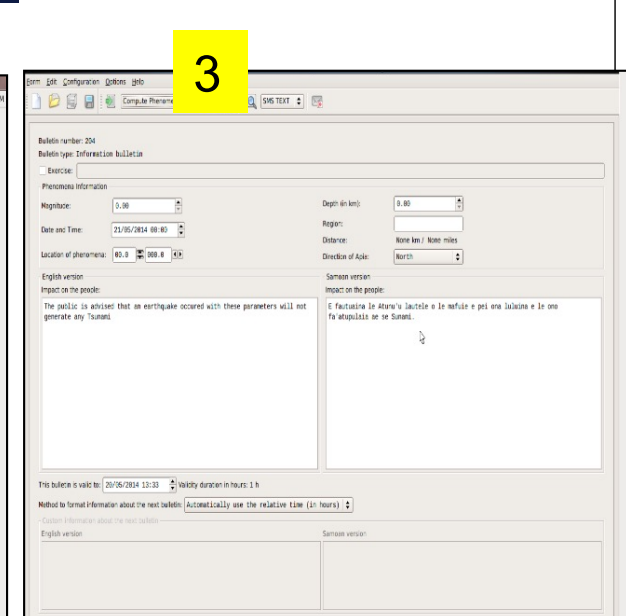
3

Form Edit Configuration Options Help

Compute Phenome SMS TEXT

Bulletin number: 204
Bulletin type: Information bulletin

Exercise:

Phenomena Information

Magnitude: 0.00
Date and Time: 21/05/2014 00:03
Location of phenomena: 00.0 000.0

Depth (in km): 0.00
Region:
Distance: None km / None miles
Direction of Apia: North

English version
Impact on the people:
The public is advised that an earthquake occured with these parameters will not generate any Tsunami

Samoan version
Impact on the people:
E fautuina le Atunu'u lautele o le mafuie e pei ona luluina e le ono fa'atupulaia se se Sunami.

This bulletin is valid to: 20/05/2014 13:33 Validity duration in hours: 1 h

Method to format information about the next bulletin: Automatically use the relative time (in hours)

Custom information about the next bulletin
English version
Samoan version